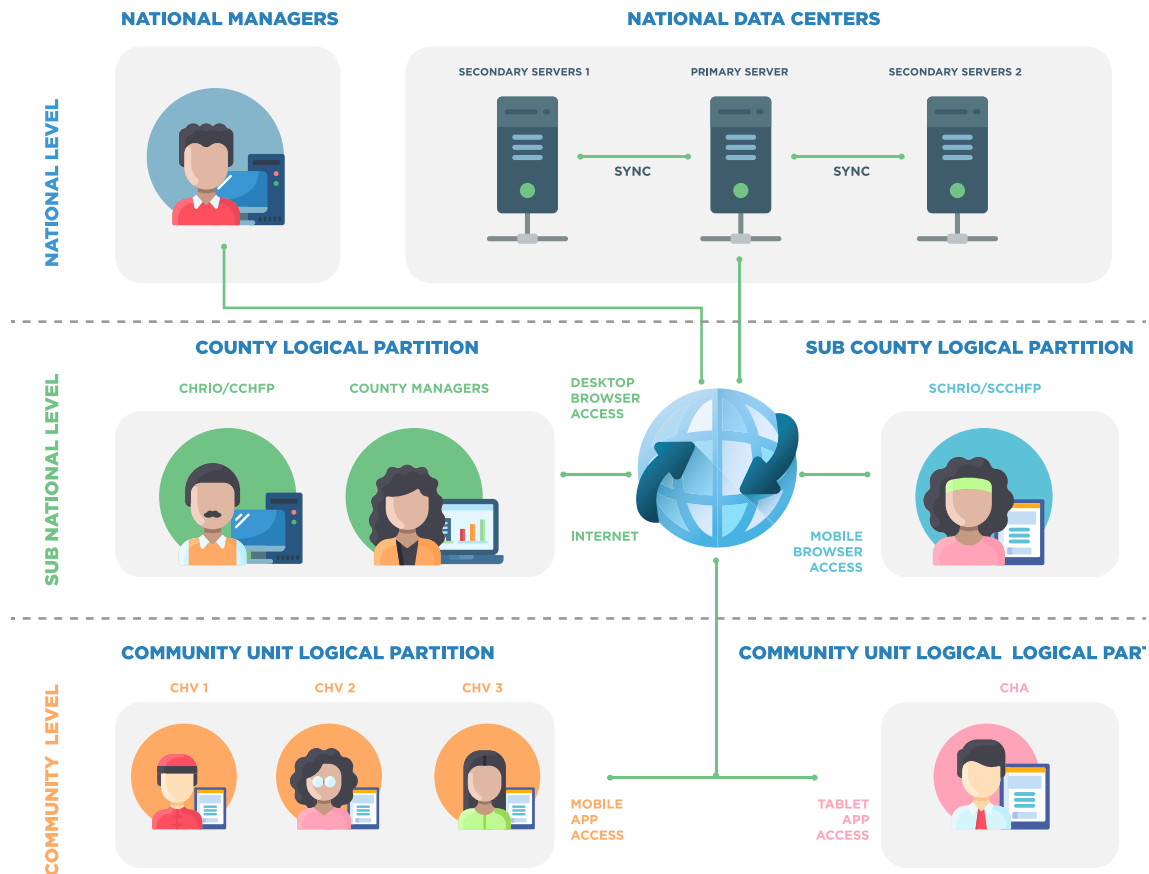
NATIONAL LEVEL

NATIONAL MANAGERS

NATIONAL DATA CENTERS

SECONDARY SERVERS 1

PRIMARY SERVER

SECONDARY SERVERS 2

SYNC

SYNC

SUB NATIONAL LEVEL

COUNTY LOGICAL PARTITION

CHRIO/CCHFP

COUNTY MANAGERS

DESKTOP BROWSER ACCESS

INTERNET

SUB COUNTY LOGICAL PARTITION

SCHRIO/SCCHFP

MOBILE BROWSER ACCESS

COMMUNITY LEVEL

COMMUNITY UNIT LOGICAL PARTITION

CHV 1

CHV 2

CHV 3

MOBILE APP ACCESS

COMMUNITY UNIT LOGICAL LOGICAL PAR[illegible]

CHA

TABLET APP ACCESS